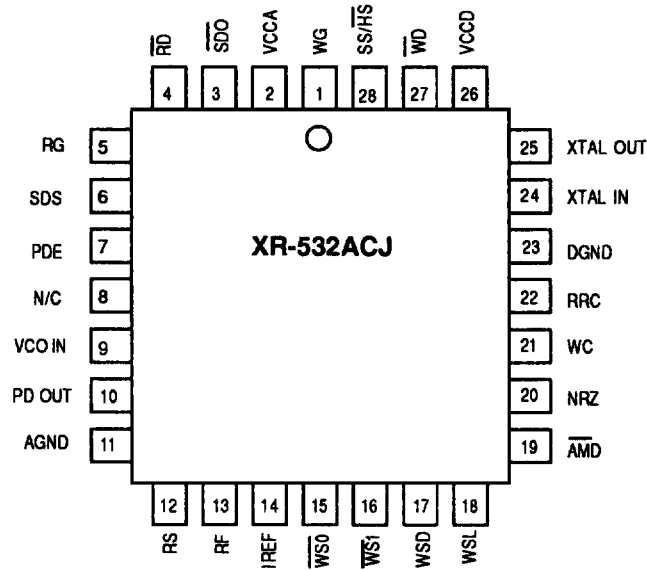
$\overline{RD}$ $\overline{SDO}$ VCCA WG $\overline{SS/HS}$ $\overline{WD}$ VCCD

4 3 2 1 28 27 26

RG 5
SDS 6
PDE 7
N/C 8
VCO IN 9
PD OUT 10
AGND 11

XR-532ACJ

25 XTAL OUT
24 XTAL IN
23 DGND
22 RRC
21 WC
20 NRZ
19 $\overline{AMD}$

12 13 14 15 16 17 18

RS RF IREF $\overline{WS0}$ $\overline{WS1}$ WSD WSL